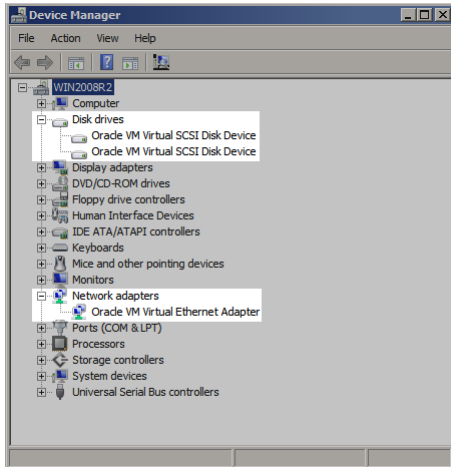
Device Manager

File Action View Help

WIN2008R2
Computer
Disk drives
Oracle VM Virtual SCSI Disk Device
Oracle VM Virtual SCSI Disk Device
Display adapters
DVD/CD-ROM drives
Floppy drive controllers
Human Interface Devices
IDE ATA/ATAPI controllers
Keyboards
Mice and other pointing devices
Monitors
Network adapters
Oracle VM Virtual Ethernet Adapter
Ports (COM & LPT)
Processors
Storage controllers
System devices
Universal Serial Bus controllers